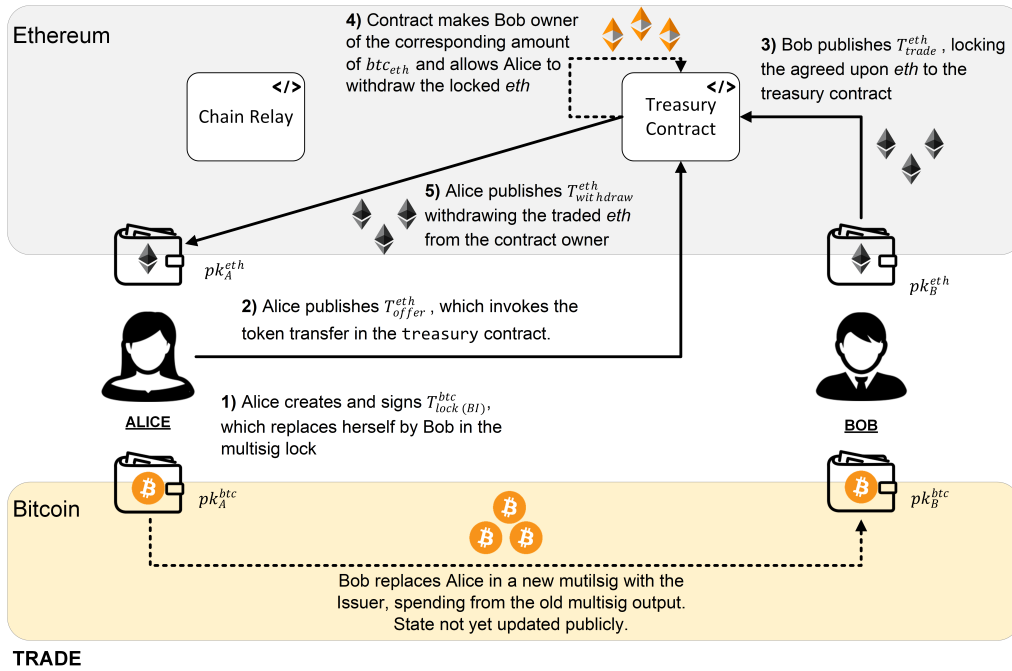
Ethereum

4) Contract makes Bob owner of the corresponding amount of $btc_{eth}$ and allows Alice to withdraw the locked $eth$

3) Bob publishes $T^{eth}_{trade}$, locking the agreed upon $eth$ to the treasury contract

</>
Chain Relay

</>
Treasury Contract

5) Alice publishes $T^{eth}_{withdraw}$ withdrawing the traded $eth$ from the contract owner

$pk^{eth}_{A}$

$pk^{eth}_{B}$

2) Alice publishes $T^{eth}_{offer}$, which invokes the token transfer in the treasury contract.

1) Alice creates and signs $T^{btc}_{lock\ (BI)}$, which replaces herself by Bob in the multisig lock

ALICE

BOB

Bitcoin

$pk^{btc}_{A}$

$pk^{btc}_{B}$

Bob replaces Alice in a new mutilsig with the Issuer, spending from the old multisig output. State not yet updated publicly.

TRADE